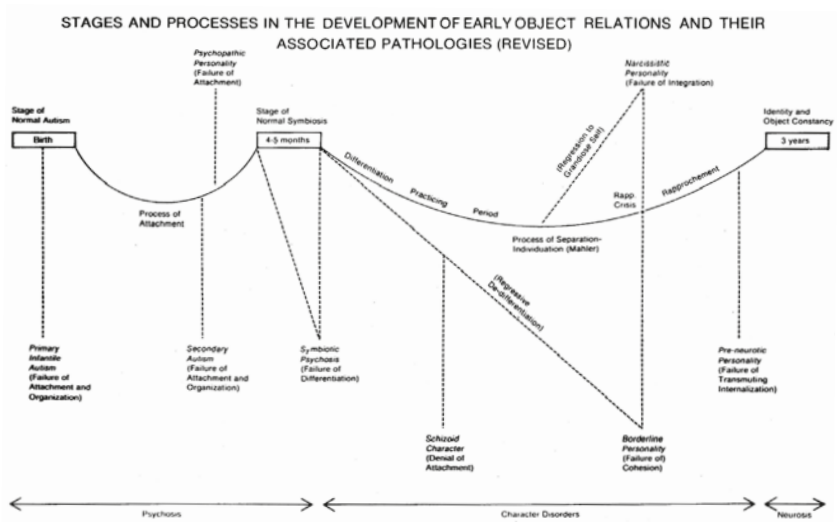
STAGES AND PROCESSES IN THE DEVELOPMENT OF EARLY OBJECT RELATIONS AND THEIR ASSOCIATED PATHOLOGIES (REVISED)

Psychopathic Personality (Failure of Attachment)

Narcissistic Personality (Failure of Integration)

Stage of Normal Autism

Birth

Stage of Normal Symbiosis

4-5 months

(Regression to Grandiose Self)

Identity and Object Constancy

3 years

Differentiation

Practicing

Period

Rapp Crisis

Rapprochement

Process of Attachment

Process of Separation-Individuation (Mahler)

(Regressive De-differentiation)

Primary Infantile Autism (Failure of Attachment and Organization)

Secondary Autism (Failure of Attachment and Organization)

Symbiotic Psychosis (Failure of Differentiation)

Pre-neurotic Personality (Failure of Transmuting Internalization)

Schizoid Character (Denial of Attachment)

Borderline Personality (Failure of Cohesion)

Psychosis

Character Disorders

Neurosis